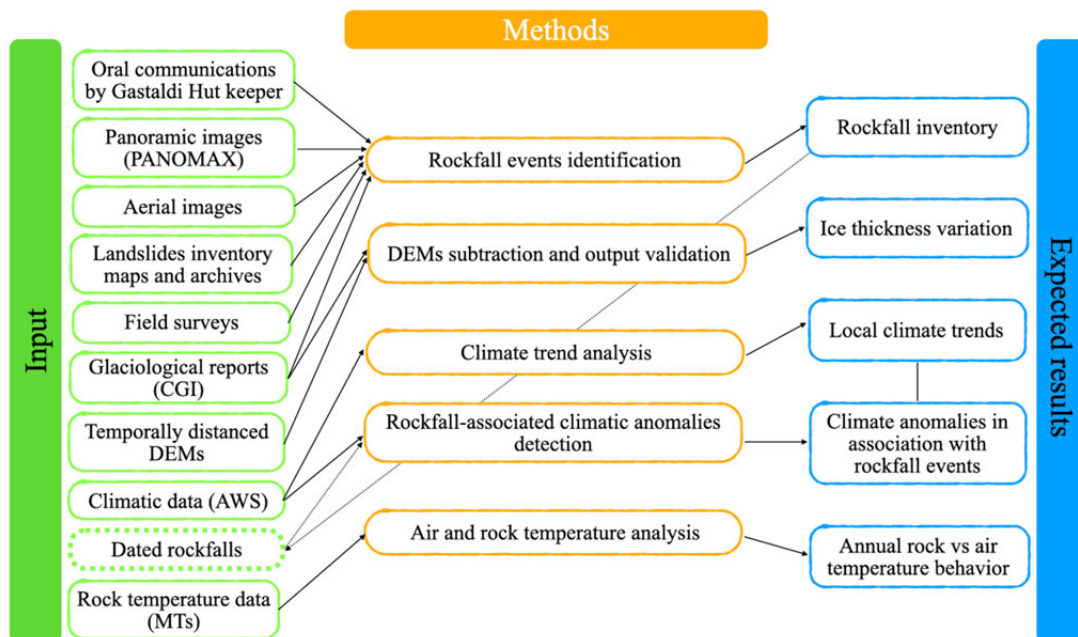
Methods

Input

Oral communications by Gastaldi Hut keeper

Panoramic images (PANOMAX)

Aerial images

Landslides inventory maps and archives

Field surveys

Glaciological reports (CGI)

Temporally distanced DEMs

Climatic data (AWS)

Dated rockfalls

Rock temperature data (MTs)

Rockfall events identification

DEMs subtraction and output validation

Climate trend analysis

Rockfall-associated climatic anomalies detection

Air and rock temperature analysis

Expected results

Rockfall inventory

Ice thickness variation

Local climate trends

Climate anomalies in association with rockfall events

Annual rock vs air temperature behavior